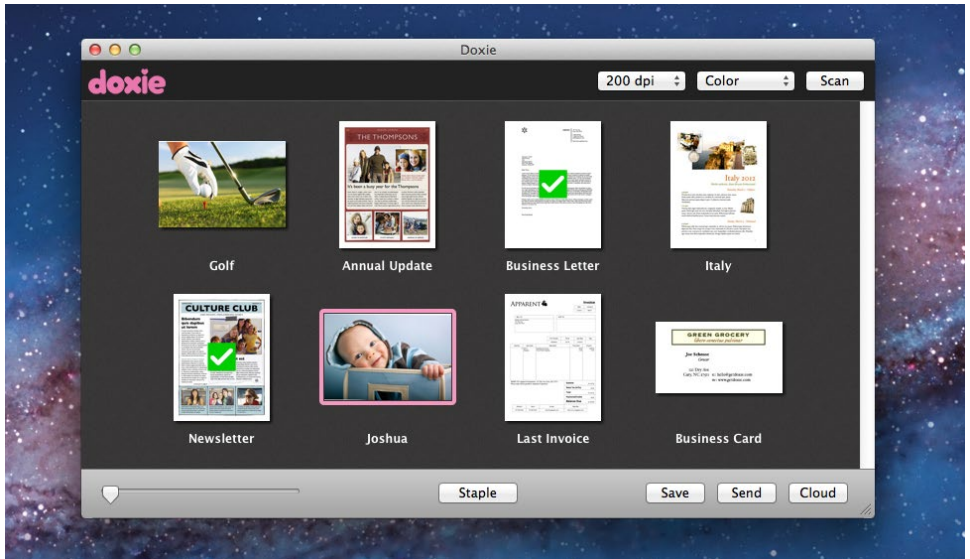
Doxie

doxie

200 dpi

Color

Scan

THE THOMPSONS

It's been a busy year for the Thompsons

Italy 2012

Golf

Annual Update

Business Letter

Italy

CULTURE CLUB

APPARENT

GREEN GROCERY

Newsletter

Joshua

Last Invoice

Business Card

Staple

Save

Send

Cloud